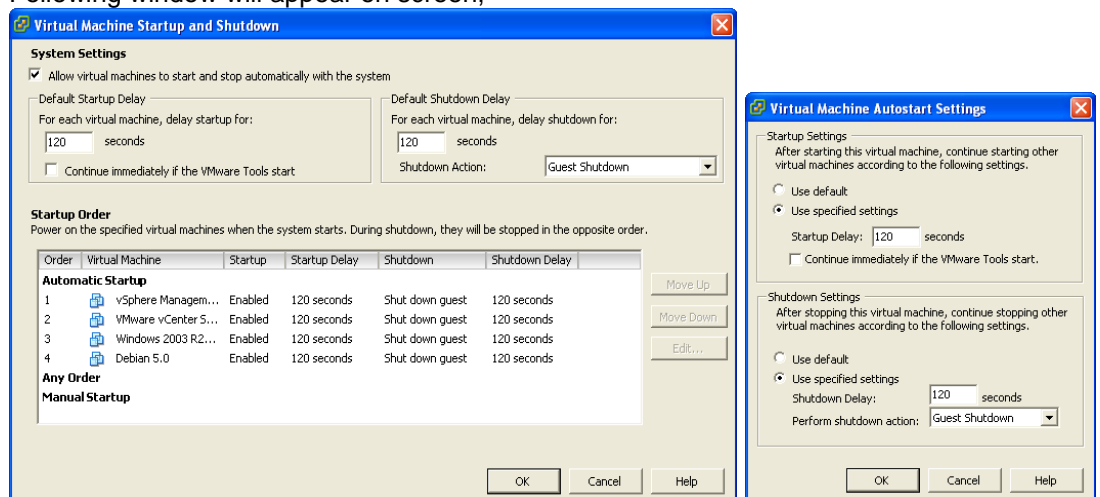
Following window will appear on screen,

Virtual Machine Startup and Shutdown

System Settings

Allow virtual machines to start and stop automatically with the system

Default Startup Delay
For each virtual machine, delay startup for:
120 seconds
Continue immediately if the VMware Tools start

Default Shutdown Delay
For each virtual machine, delay shutdown for:
120 seconds
Shutdown Action: Guest Shutdown

Startup Order
Power on the specified virtual machines when the system starts. During shutdown, they will be stopped in the opposite order.

| Order | Virtual Machine | Startup | Startup Delay | Shutdown | Shutdown Delay |
|---|---|---|---|---|---|
| Automatic Startup | | | | | |
| 1 | vSphere Managem... | Enabled | 120 seconds | Shut down guest | 120 seconds |
| 2 | VMware vCenter S... | Enabled | 120 seconds | Shut down guest | 120 seconds |
| 3 | Windows 2003 R2... | Enabled | 120 seconds | Shut down guest | 120 seconds |
| 4 | Debian 5.0 | Enabled | 120 seconds | Shut down guest | 120 seconds |
| Any Order | | | | | |
| Manual Startup | | | | | |

Move Up
Move Down
Edit...

OK Cancel Help

Virtual Machine Autostart Settings

Startup Settings
After starting this virtual machine, continue starting other virtual machines according to the following settings.
Use default
Use specified settings
Startup Delay: 120 seconds
Continue immediately if the VMware Tools start.

Shutdown Settings
After stopping this virtual machine, continue stopping other virtual machines according to the following settings.
Use default
Use specified settings
Shutdown Delay: 120 seconds
Perform shutdown action: Guest Shutdown

OK Cancel Help